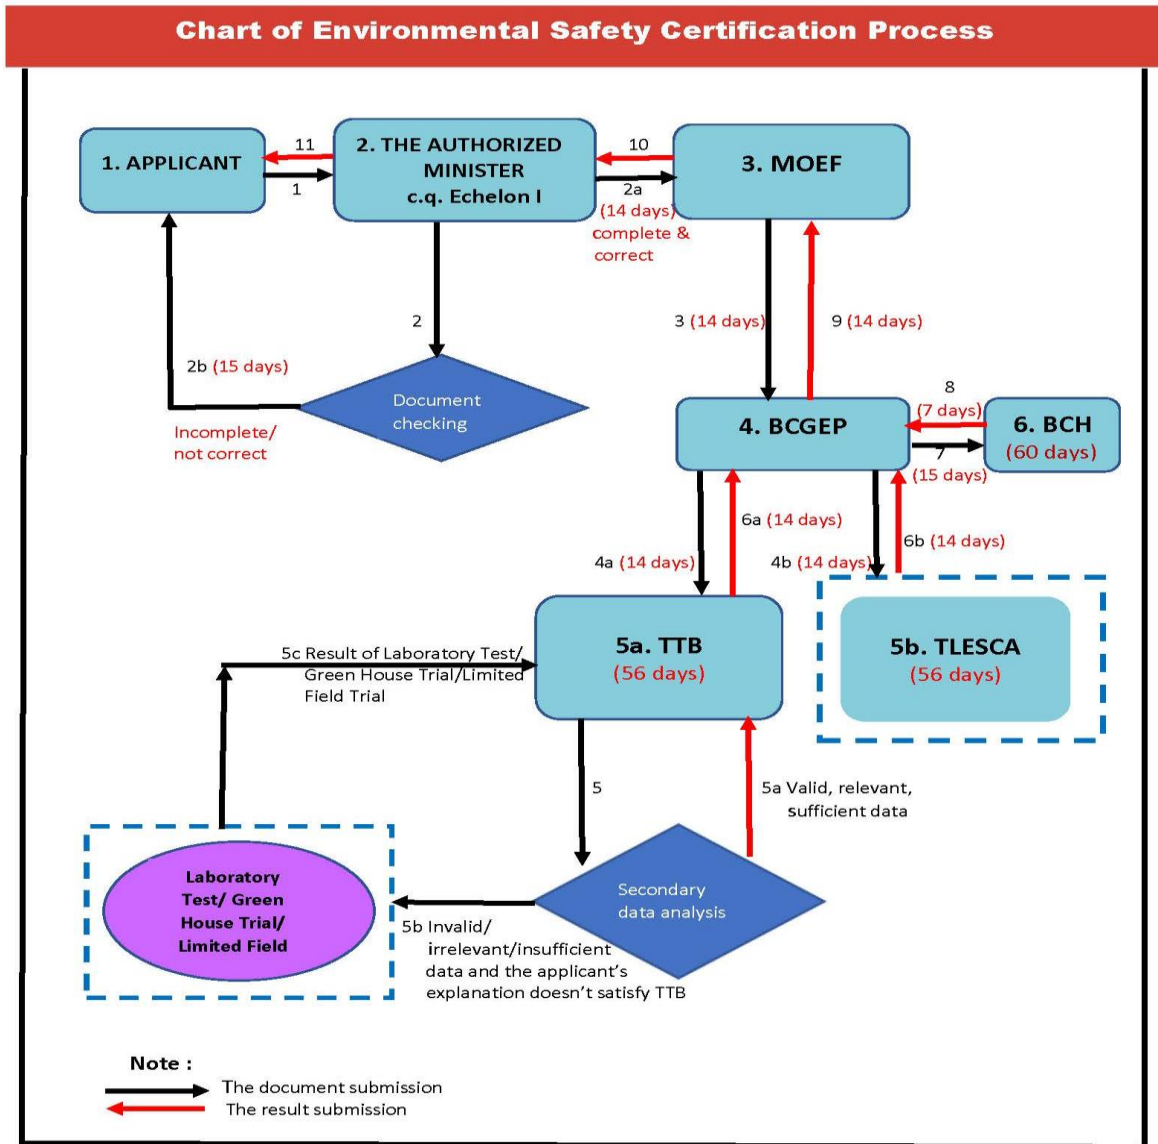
Chart of Environmental Safety Certification Process

1. APPLICANT

11

1

2. THE AUTHORIZED MINISTER c.q. Echelon I

10

2a (14 days) complete & correct

3. MOEF

2

2b (15 days)

Document checking

Incomplete/ not correct

3 (14 days)

9 (14 days)

8 (7 days)

4. BCGEP

6. BCH (60 days)

7 (15 days)

6a (14 days)

6b (14 days)

4a (14 days)

4b (14 days)

5c Result of Laboratory Test/ Green House Trial/Limited Field Trial

5a. TTB (56 days)

5b. TLESCA (56 days)

5

5a Valid, relevant, sufficient data

Laboratory Test/ Green House Trial/ Limited Field

Secondary data analysis

5b Invalid/ irrelevant/insufficient data and the applicant's explanation doesn't satisfy TTB

Note :

The document submission

The result submission